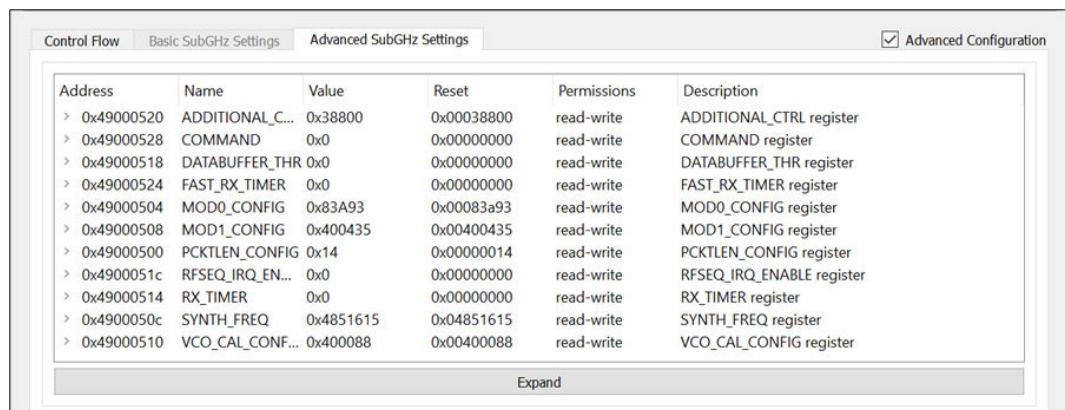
Control Flow | Basic SubGHz Settings | Advanced SubGHz Settings

Advanced Configuration

| Address | Name | Value | Reset | Permissions | Description |
|---|---|---|---|---|---|
| 0x49000520 | ADDITIONAL_C... | 0x38800 | 0x00038800 | read-write | ADDITIONAL_CTRL register |
| 0x49000528 | COMMAND | 0x0 | 0x00000000 | read-write | COMMAND register |
| 0x49000518 | DATABUFFER_THR | 0x0 | 0x00000000 | read-write | DATABUFFER_THR register |
| 0x49000524 | FAST_RX_TIMER | 0x0 | 0x00000000 | read-write | FAST_RX_TIMER register |
| 0x49000504 | MOD0_CONFIG | 0x83A93 | 0x00083a93 | read-write | MOD0_CONFIG register |
| 0x49000508 | MOD1_CONFIG | 0x400435 | 0x00400435 | read-write | MOD1_CONFIG register |
| 0x49000500 | PCKTLEN_CONFIG | 0x14 | 0x00000014 | read-write | PCKTLEN_CONFIG register |
| 0x4900051c | RFSEQ_IRQ_EN... | 0x0 | 0x00000000 | read-write | RFSEQ_IRQ_ENABLE register |
| 0x49000514 | RX_TIMER | 0x0 | 0x00000000 | read-write | RX_TIMER register |
| 0x4900050c | SYNTH_FREQ | 0x4851615 | 0x04851615 | read-write | SYNTH_FREQ register |
| 0x49000510 | VCO_CAL_CONF... | 0x400088 | 0x00400088 | read-write | VCO_CAL_CONFIG register |

Expand